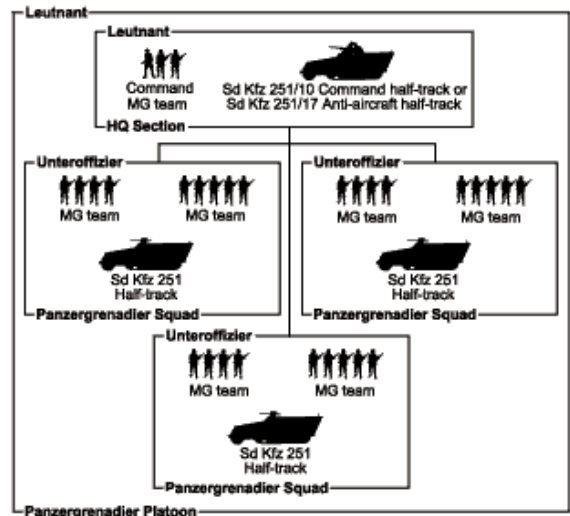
Leutnant

Leutnant

Command MG team

Sd Kfz 251/10 Command half-track or Sd Kfz 251/17 Anti-aircraft half-track

HQ Section

Unteroffizier

MG team

MG team

Sd Kfz 251 Half-track

Panzergrenadier Squad

Unteroffizier

MG team

MG team

Sd Kfz 251 Half-track

Panzergrenadier Squad

Unteroffizier

MG team

MG team

Sd Kfz 251 Half-track

Panzergrenadier Squad

Panzergrenadier Platoon